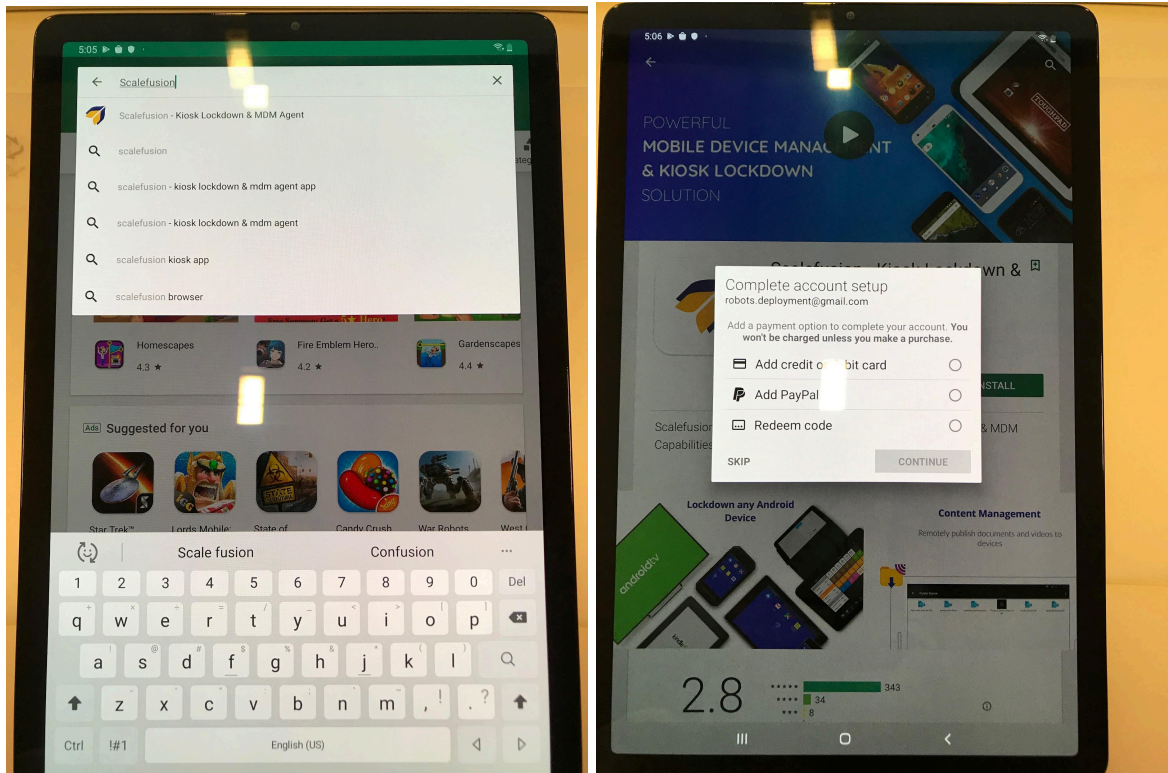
5:05

Scalefusion

Scalefusion - Kiosk Lockdown & MDM Agent

scalefusion

scalefusion - kiosk lockdown & mdm agent app

scalefusion - kiosk lockdown & mdm agent

scalefusion kiosk app

scalefusion browser

Homescapes 4.3 ★

Fire Emblem Hero.. 4.2 ★

Gardenscapes 4.4 ★

Ads Suggested for you

Star Trek™

Lords Mobile:

State of

Candy Crush

War Robots

West

Scale fusion

Confusion

1 2 3 4 5 6 7 8 9 0 Del

q w e r t y u i o p

a s d f g h j k l

z x c v b n m , . ?

Ctrl !#1 English (US)

5:06

POWERFUL
MOBILE DEVICE MANAG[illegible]NT
& KIOSK LOCKDOWN
SOLUTION

Complete account setup
robots.deployment@gmail.com

Add a payment option to complete your account. You won't be charged unless you make a purchase.

Add credit o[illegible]bit card

Add PayPal

Redeem code

SKIP

CONTINUE

Scalefusion

Capabilities

& MDM

NSTALL

Lockdown any Android Device

androidtv

Content Management

Remotely publish documents and videos to devices

2.8

343

34

8